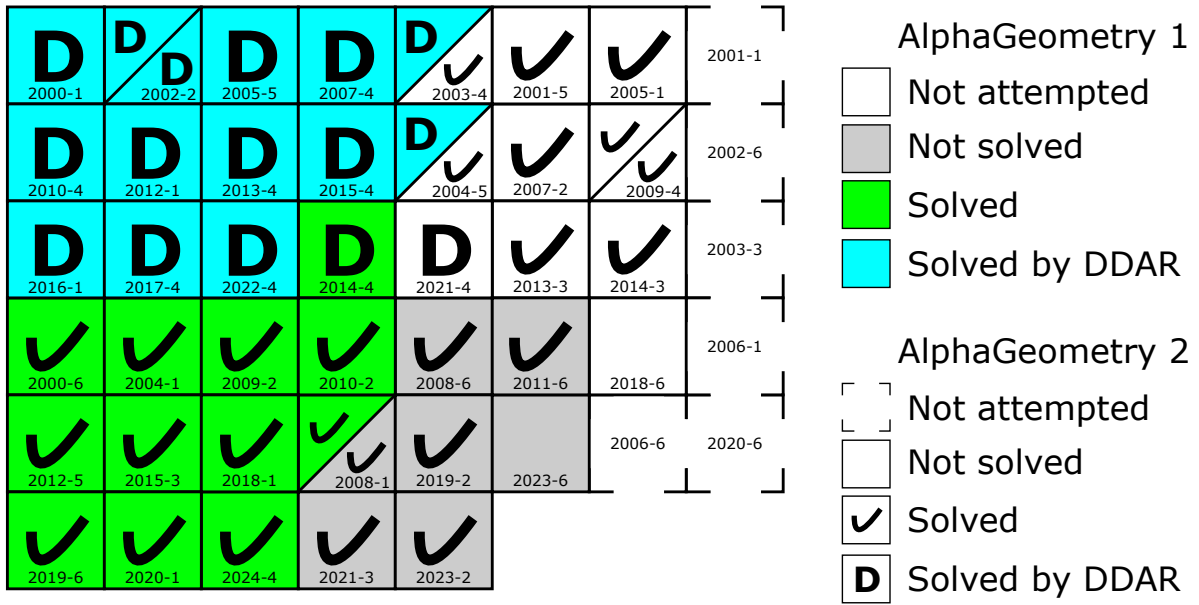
| D 2000-1 | D D 2002-2 | D 2005-5 | D 2007-4 | D 2003-4 | 2001-5 | 2005-1 | 2001-1 |
|---|---|---|---|---|---|---|---|
| D 2010-4 | D 2012-1 | D 2013-4 | D 2015-4 | D 2004-5 | 2007-2 | 2009-4 | 2002-6 |
| D 2016-1 | D 2017-4 | D 2022-4 | D 2014-4 | D 2021-4 | 2013-3 | 2014-3 | 2003-3 |
| 2000-6 | 2004-1 | 2009-2 | 2010-2 | 2008-6 | 2011-6 | 2018-6 | 2006-1 |
| 2012-5 | 2015-3 | 2018-1 | 2008-1 | 2019-2 | 2023-6 | 2006-6 | 2020-6 |
| 2019-6 | 2020-1 | 2024-4 | 2021-3 | 2023-2 | | | |

AlphaGeometry 1
Not attempted
Not solved
Solved
Solved by DDAR

AlphaGeometry 2
Not attempted
Not solved
Solved
D Solved by DDAR